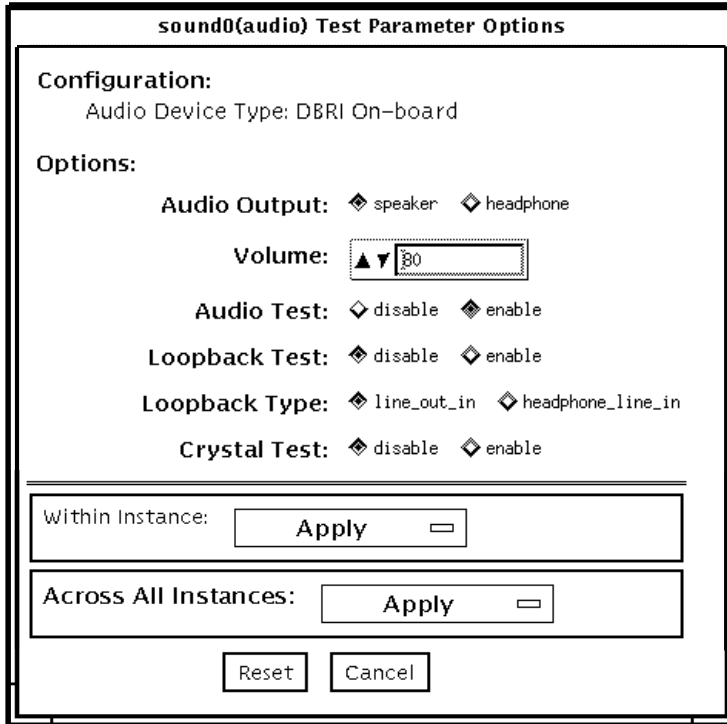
sound0(audio) Test Parameter Options

Configuration:
Audio Device Type: DBRI On-board

Options:

Audio Output: speaker headphone

Volume: 80

Audio Test: disable enable

Loopback Test: disable enable

Loopback Type: line_out_in headphone_line_in

Crystal Test: disable enable

Within Instance: Apply

Across All Instances: Apply

Reset Cancel